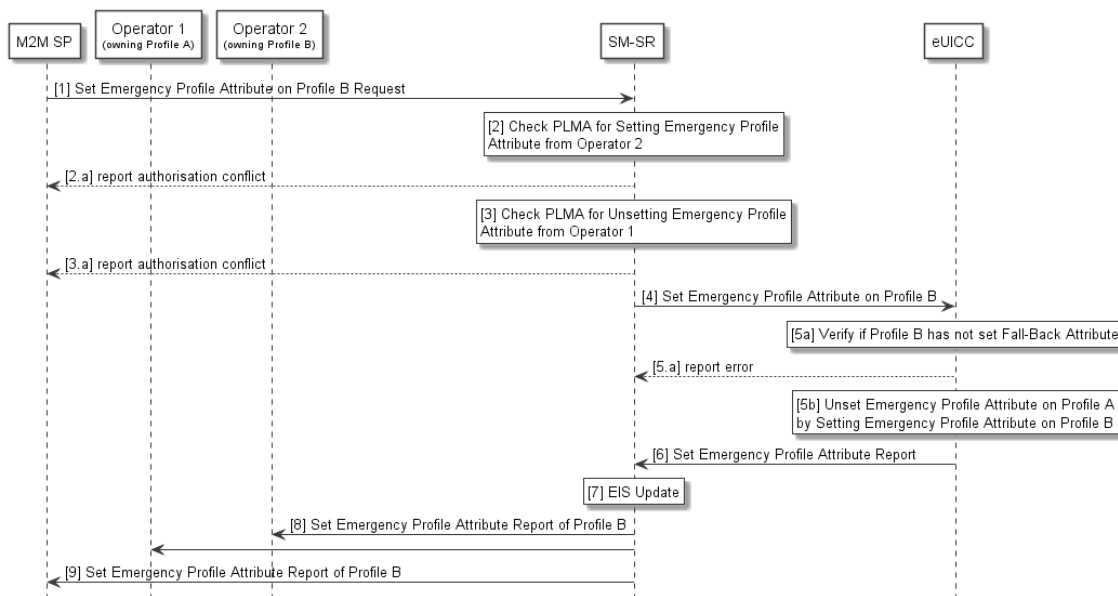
M2M SP

Operator 1
(owning Profile A)

Operator 2
(owning Profile B)

SM-SR

eUICC

[1] Set Emergency Profile Attribute on Profile B Request

[2] Check PLMA for Setting Emergency Profile Attribute from Operator 2

[2.a] report authorisation conflict

[3] Check PLMA for Unsetting Emergency Profile Attribute from Operator 1

[3.a] report authorisation conflict

[4] Set Emergency Profile Attribute on Profile B

[5a] Verify if Profile B has not set Fall-Back Attribute

[5.a] report error

[5b] Unset Emergency Profile Attribute on Profile A by Setting Emergency Profile Attribute on Profile B

[6] Set Emergency Profile Attribute Report

[7] EIS Update

[8] Set Emergency Profile Attribute Report of Profile B

[9] Set Emergency Profile Attribute Report of Profile B